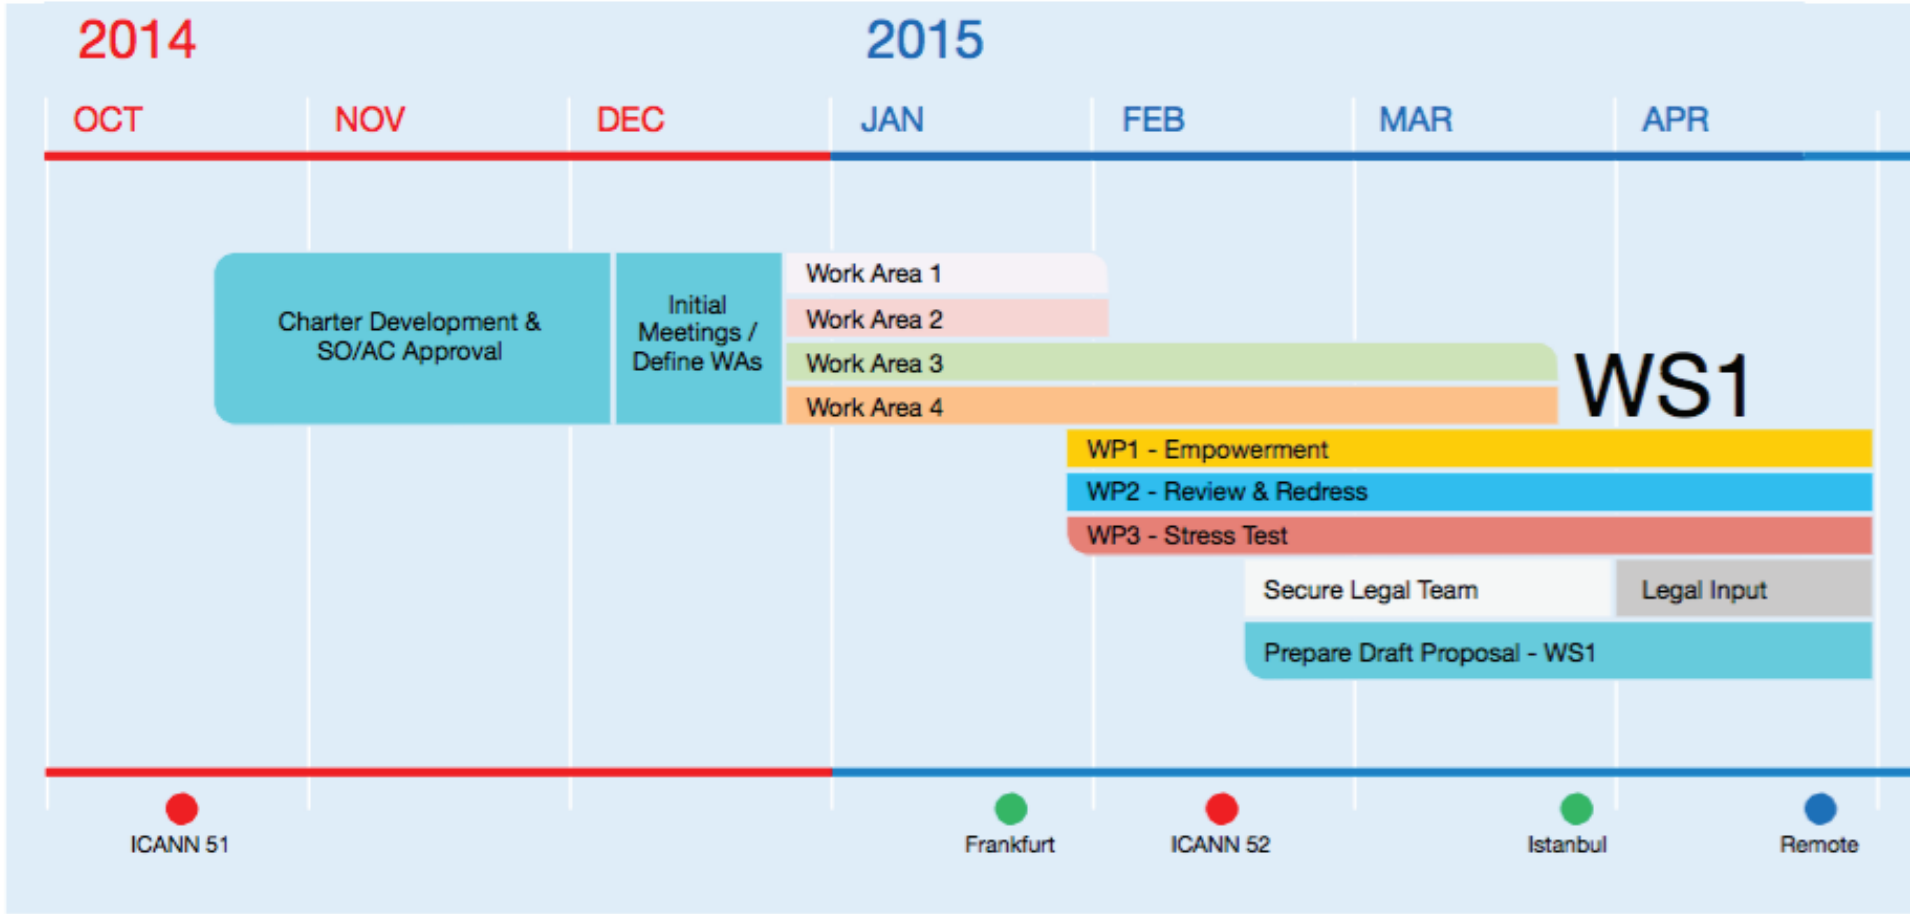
2014

2015

OCT

NOV

DEC

JAN

FEB

MAR

APR

Charter Development & SO/AC Approval

Initial Meetings / Define WAs

Work Area 1

Work Area 2

Work Area 3

Work Area 4

WS1

WP1 - Empowerment

WP2 - Review & Redress

WP3 - Stress Test

Secure Legal Team

Legal Input

Prepare Draft Proposal - WS1

ICANN 51

Frankfurt

ICANN 52

Istanbul

Remote